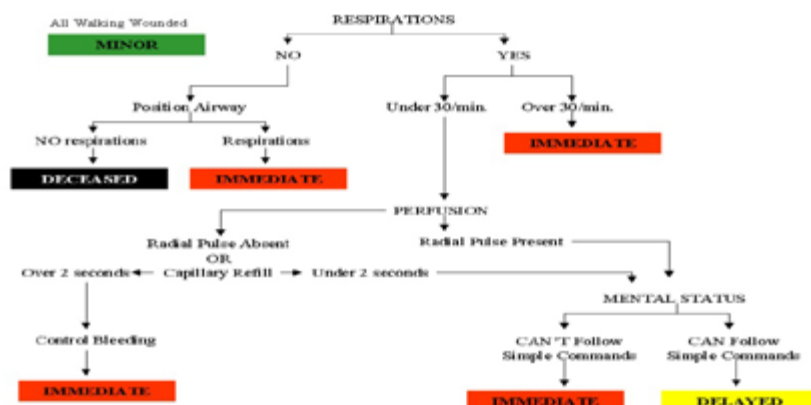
All Walking Wounded

MINOR

RESPIRATIONS

NO

YES

Position Airway

Under 30/min.

Over 30/min.

NO respirations

Respirations

IMMEDIATE

DECEASED

IMMEDIATE

PERFUSION

Radial Pulse Absent OR Capillary Refill

Radial Pulse Present

Over 2 seconds

Under 2 seconds

MENTAL STATUS

Control Bleeding

CAN 'T Follow Simple Commands

CAN Follow Simple Commands

IMMEDIATE

IMMEDIATE

DELAYED